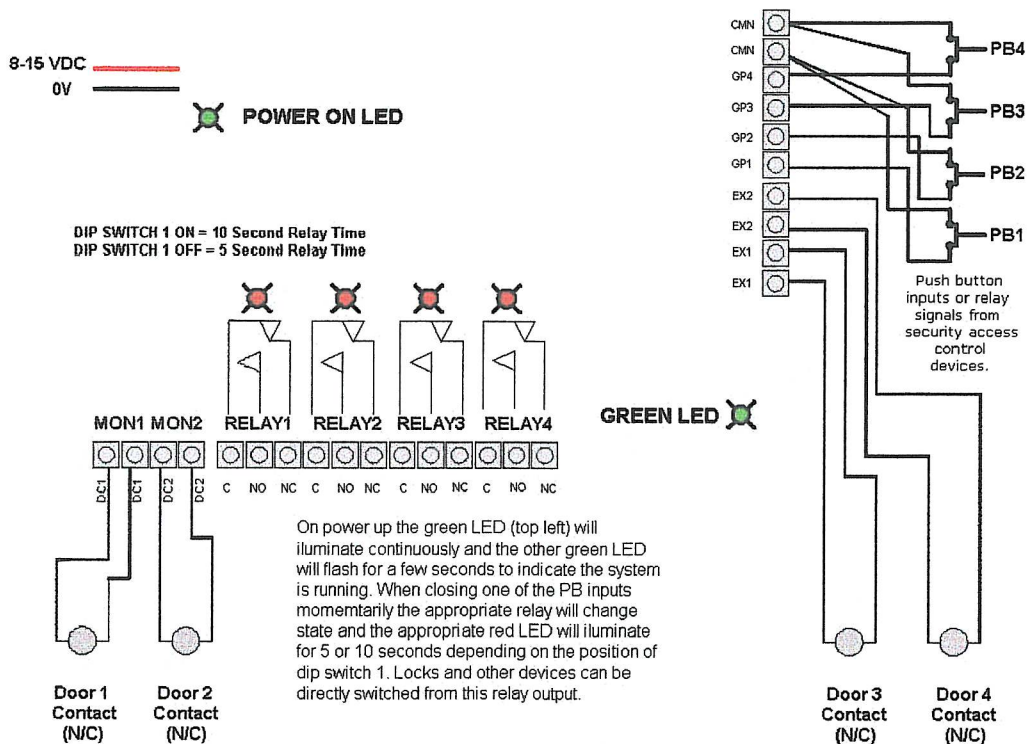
8-15 VDC
0V

POWER ON LED

DIP SWITCH 1 ON = 10 Second Relay Time
DIP SWITCH 1 OFF = 5 Second Relay Time

CMN
CMN
GP4
GP3
GP2
GP1
EX2
EX2
EX1
EX1

PB4
PB3
PB2
PB1

Push button inputs or relay signals from security access control devices.

MON1 MON2 RELAY1 RELAY2 RELAY3 RELAY4

GREEN LED

DC1 DC1 DC2 DC2 C NO NC C NO NC C NO NC C NO NC

On power up the green LED (top left) will iluminate continuously and the other green LED will flash for a few seconds to indicate the system is running. When closing one of the PB inputs momemtarily the appropriate relay will change state and the appropriate red LED will iluminate for 5 or 10 seconds depending on the position of dip switch 1. Locks and other devices can be directly switched from this relay output.

Door 1 Contact (N/C)

Door 2 Contact (N/C)

Door 3 Contact (N/C)

Door 4 Contact (N/C)